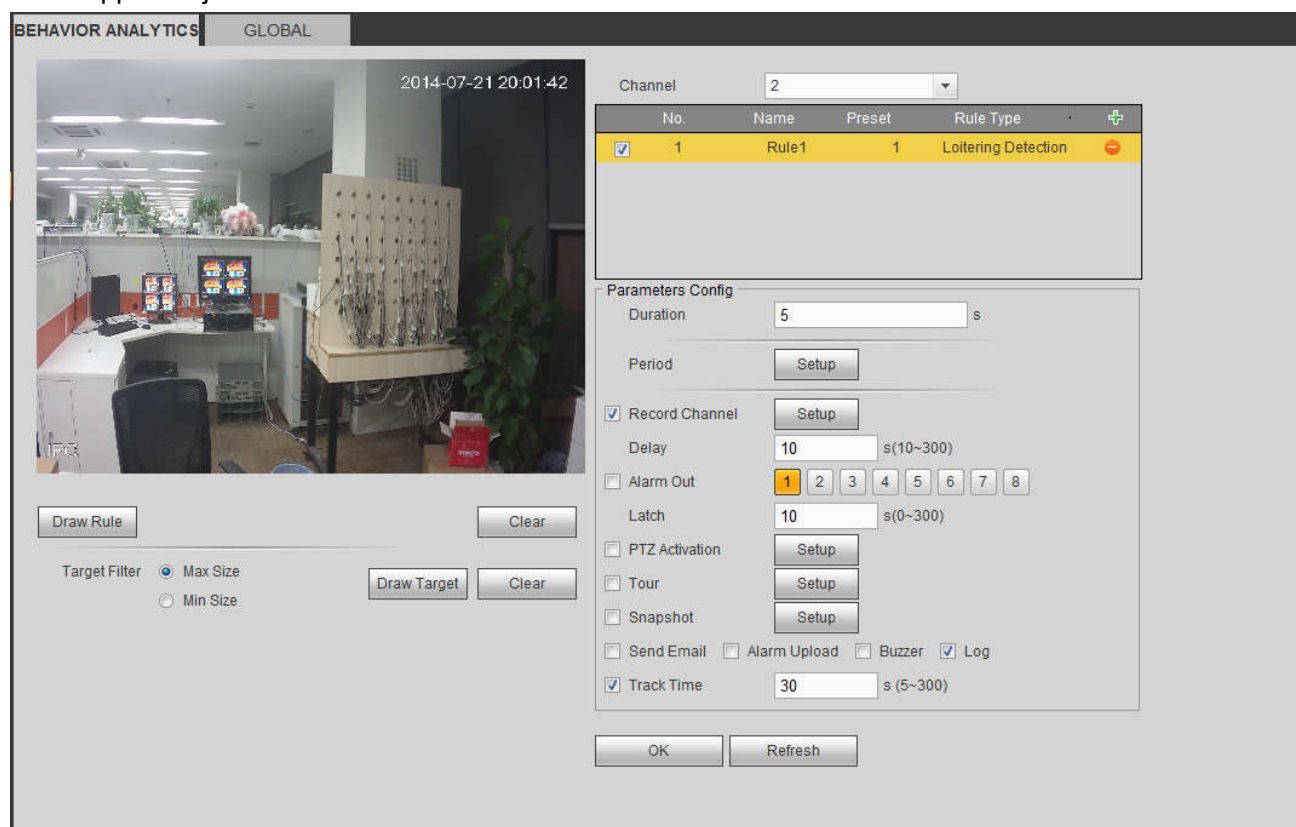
BEHAVIOR ANALYTICS GLOBAL

2014-07-21 20:01:42

IPC

Draw Rule

Clear

Target Filter Max Size

Min Size

Draw Target

Clear

Channel 2

| No. | Name | Preset | Rule Type |
|---|---|---|---|
| 1 | Rule1 | 1 | Loitering Detection |

Parameters Config

Duration 5 s

Period Setup

Record Channel Setup

Delay 10 s(10~300)

Alarm Out 1 2 3 4 5 6 7 8

Latch 10 s(0~300)

PTZ Activation Setup

Tour Setup

Snapshot Setup

Send Email Alarm Upload Buzzer Log

Track Time 30 s (5~300)

OK Refresh